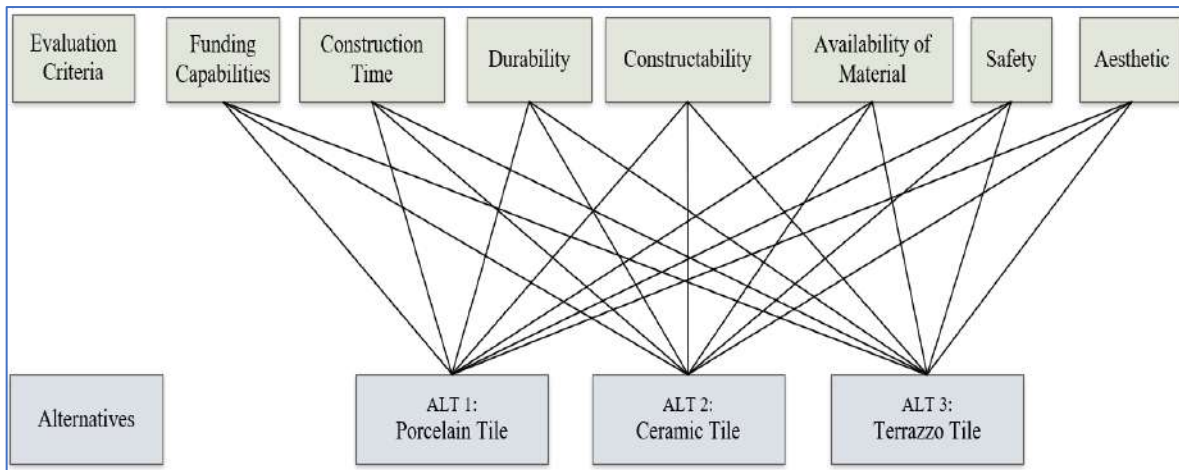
Evaluation Criteria

Funding Capabilities

Construction Time

Durability

Constructability

Availability of Material

Safety

Aesthetic

Alternatives

ALT 1: Porcelain Tile

ALT 2: Ceramic Tile

ALT 3: Terrazzo Tile